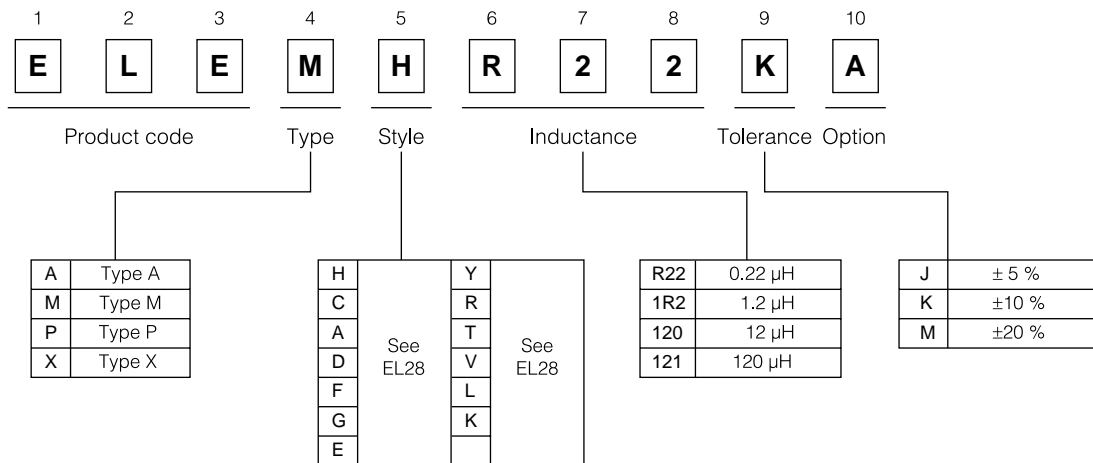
| 1 | 2 | 3 | 4 | 5 | 6 | 7 | 8 | 9 | 10 |
|---|---|---|---|---|---|---|---|---|---|
| E | L | E | M | H | R | 2 | 2 | K | A |

Product code Type Style Inductance Tolerance Option

| A | Type A |
|---|---|
| M | Type M |
| P | Type P |
| X | Type X |

| H | See EL28 | Y | See EL28 |
|---|---|---|---|
| C | | R | |
| A | | T | |
| D | | V | |
| F | | L | |
| G | | K | |
| E | | | |

| R22 | 0.22 μH |
|---|---|
| 1R2 | 1.2 μH |
| 120 | 12 μH |
| 121 | 120 μH |

| J | ± 5 % |
|---|---|
| K | ±10 % |
| M | ±20 % |